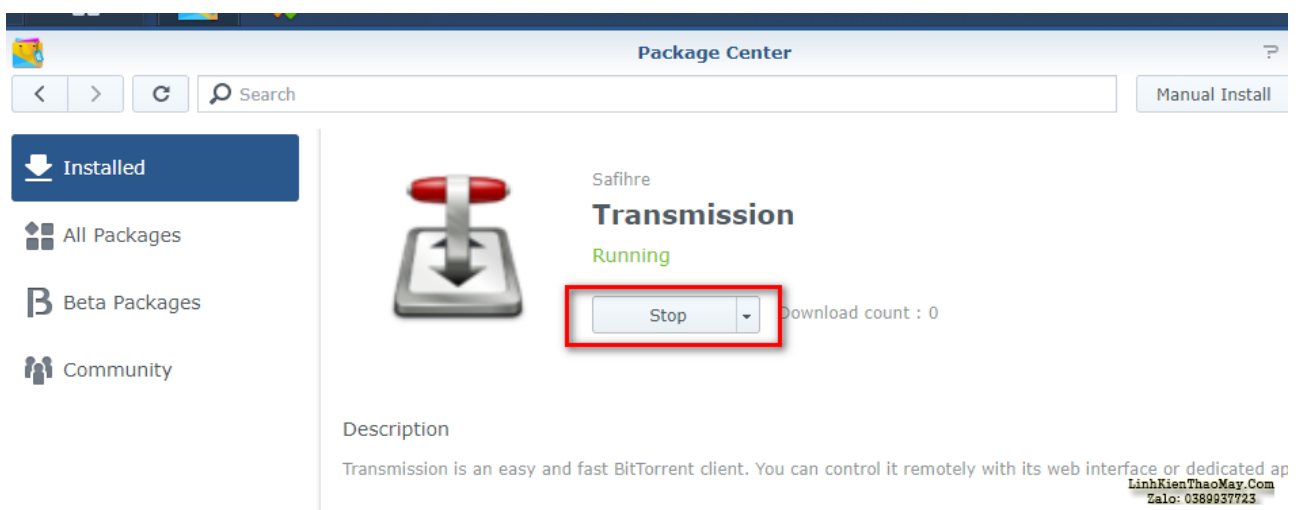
Package Center

?

Search

Manual Install

Installed

All Packages

Beta Packages

Community

Safihre

Transmission

Running

Stop

Download count : 0

Description

Transmission is an easy and fast BitTorrent client. You can control it remotely with its web interface or dedicated ap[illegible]

LinhKienThaoMay.Com
Zalo: 0389937723